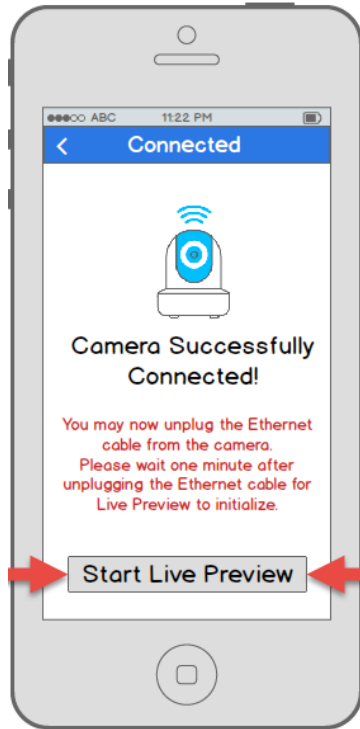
●●●○○ ABC 11:22 PM

<

Connected

Camera Successfully Connected!

You may now unplug the Ethernet cable from the camera.
Please wait one minute after unplugging the Ethernet cable for Live Preview to initialize.

Start Live Preview